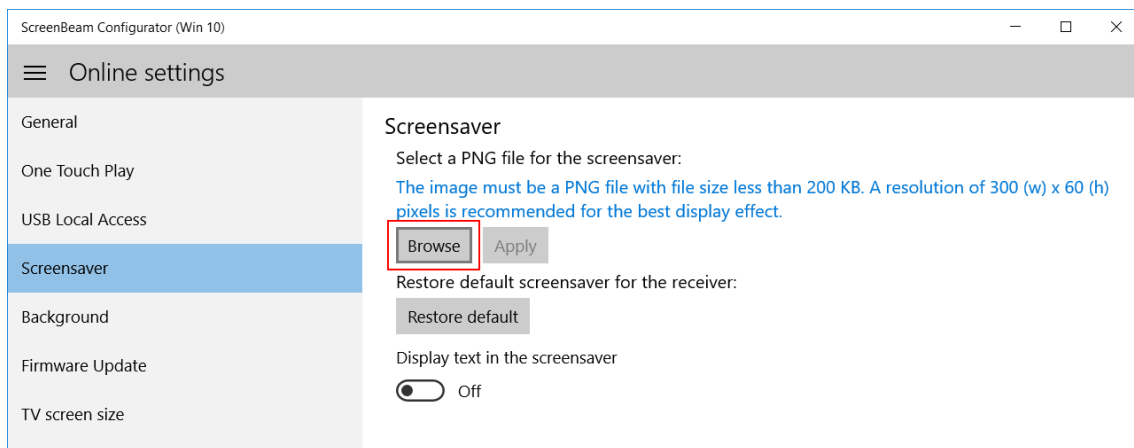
ScreenBeam Configurator (Win 10)

Online settings

General

One Touch Play

USB Local Access

Screensaver

Background

Firmware Update

TV screen size

Screensaver

Select a PNG file for the screensaver:

The image must be a PNG file with file size less than 200 KB. A resolution of 300 (w) x 60 (h) pixels is recommended for the best display effect.

Browse

Apply

Restore default screensaver for the receiver:

Restore default

Display text in the screensaver

Off